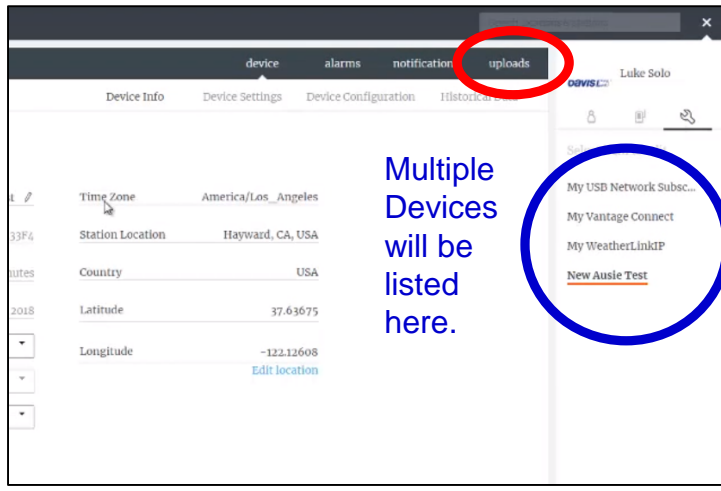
device alarms notification uploads

Luke Solo

Device Info Device Settings Device Configuration Historical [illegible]

Time Zone America/Los_Angeles

Station Location Hayward, CA, USA

Country USA

Latitude 37.63675

Longitude -122.12608

Edit location

Multiple Devices will be listed here.

My USB Network Subsc...

My Vantage Connect

My WeatherLinkIP

New Ausie Test